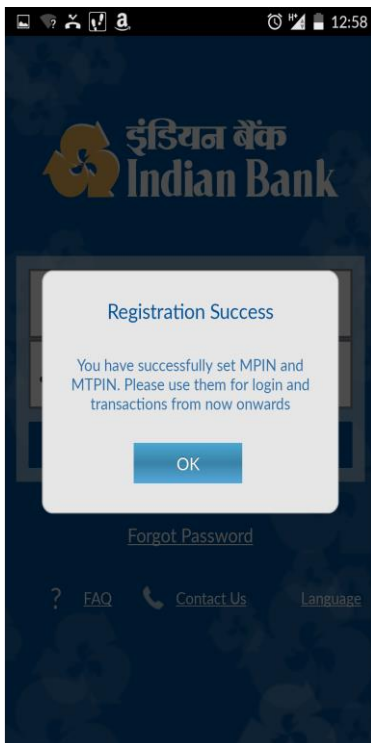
12:58

इंडियन बैंक
Indian Bank

Registration Success

You have successfully set MPIN and MTPIN. Please use them for login and transactions from now onwards

OK

Forgot Password

? FAQ Contact Us Language